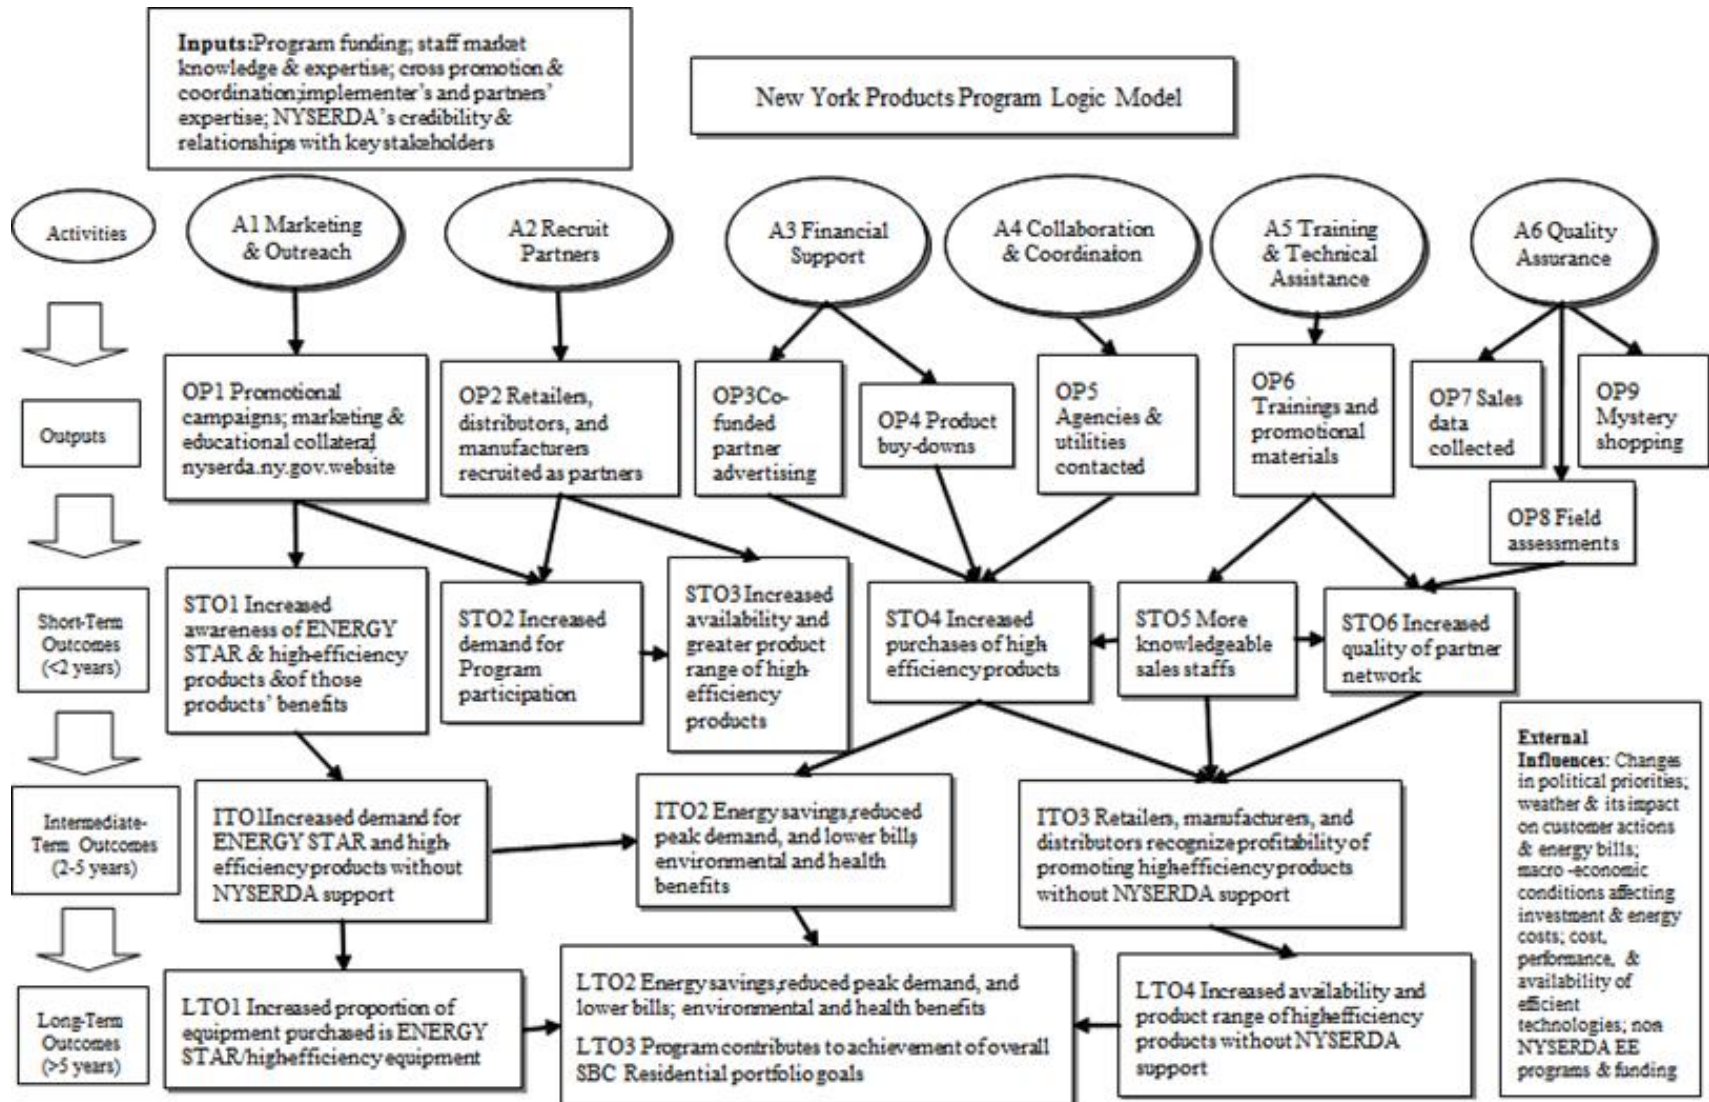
Inputs: Program funding; staff market knowledge & expertise; cross promotion & coordination; implementer's and partners' expertise; NYSERDA's credibility & relationships with key stakeholders

New York Products Program Logic Model

Activities

A1 Marketing & Outreach

A2 Recruit Partners

A3 Financial Support

A4 Collaboration & Coordinaton

A5 Training & Technical Assistance

A6 Quality Assurance

Outputs

OP1 Promotional campaigns; marketing & educational collateral nyserda.ny.gov.website

OP2 Retailers, distributors, and manufacturers recruited as partners

OP3Co-funded partner advertising

OP4 Product buy-downs

OP5 Agencies & utilities contacted

OP6 Trainings and promotional materials

OP7 Sales data collected

OP9 Mystery shopping

OP8 Field assessments

Short-Term Outcomes (<2 years)

STO1 Increased awareness of ENERGY STAR & high-efficiency products & of those products' benefits

STO2 Increased demand for Program participation

STO3 Increased availability and greater product range of high-efficiency products

STO4 Increased purchases of high efficiency products

STO5 More knowledgeable sales staffs

STO6 Increased quality of partner network

Intermediate-Term Outcomes (2-5 years)

ITO1 Increased demand for ENERGY STAR and high-efficiency products without NYSERDA support

ITO2 Energy savings, reduced peak demand, and lower bills, environmental and health benefits

ITO3 Retailers, manufacturers, and distributors recognize profitability of promoting high efficiency products without NYSERDA support

External Influences: Changes in political priorities; weather & its impact on customer actions & energy bills; macro -economic conditions affecting investment & energy costs; cost, performance, & availability of efficient technologies; non NYSERDA EE programs & funding

Long-Term Outcomes (>5 years)

LTO1 Increased proportion of equipment purchased is ENERGY STAR/high-efficiency equipment

LTO2 Energy savings, reduced peak demand, and lower bills; environmental and health benefits

LTO3 Program contributes to achievement of overall SBC Residential portfolio goals

LTO4 Increased availability and product range of high efficiency products without NYSERDA support